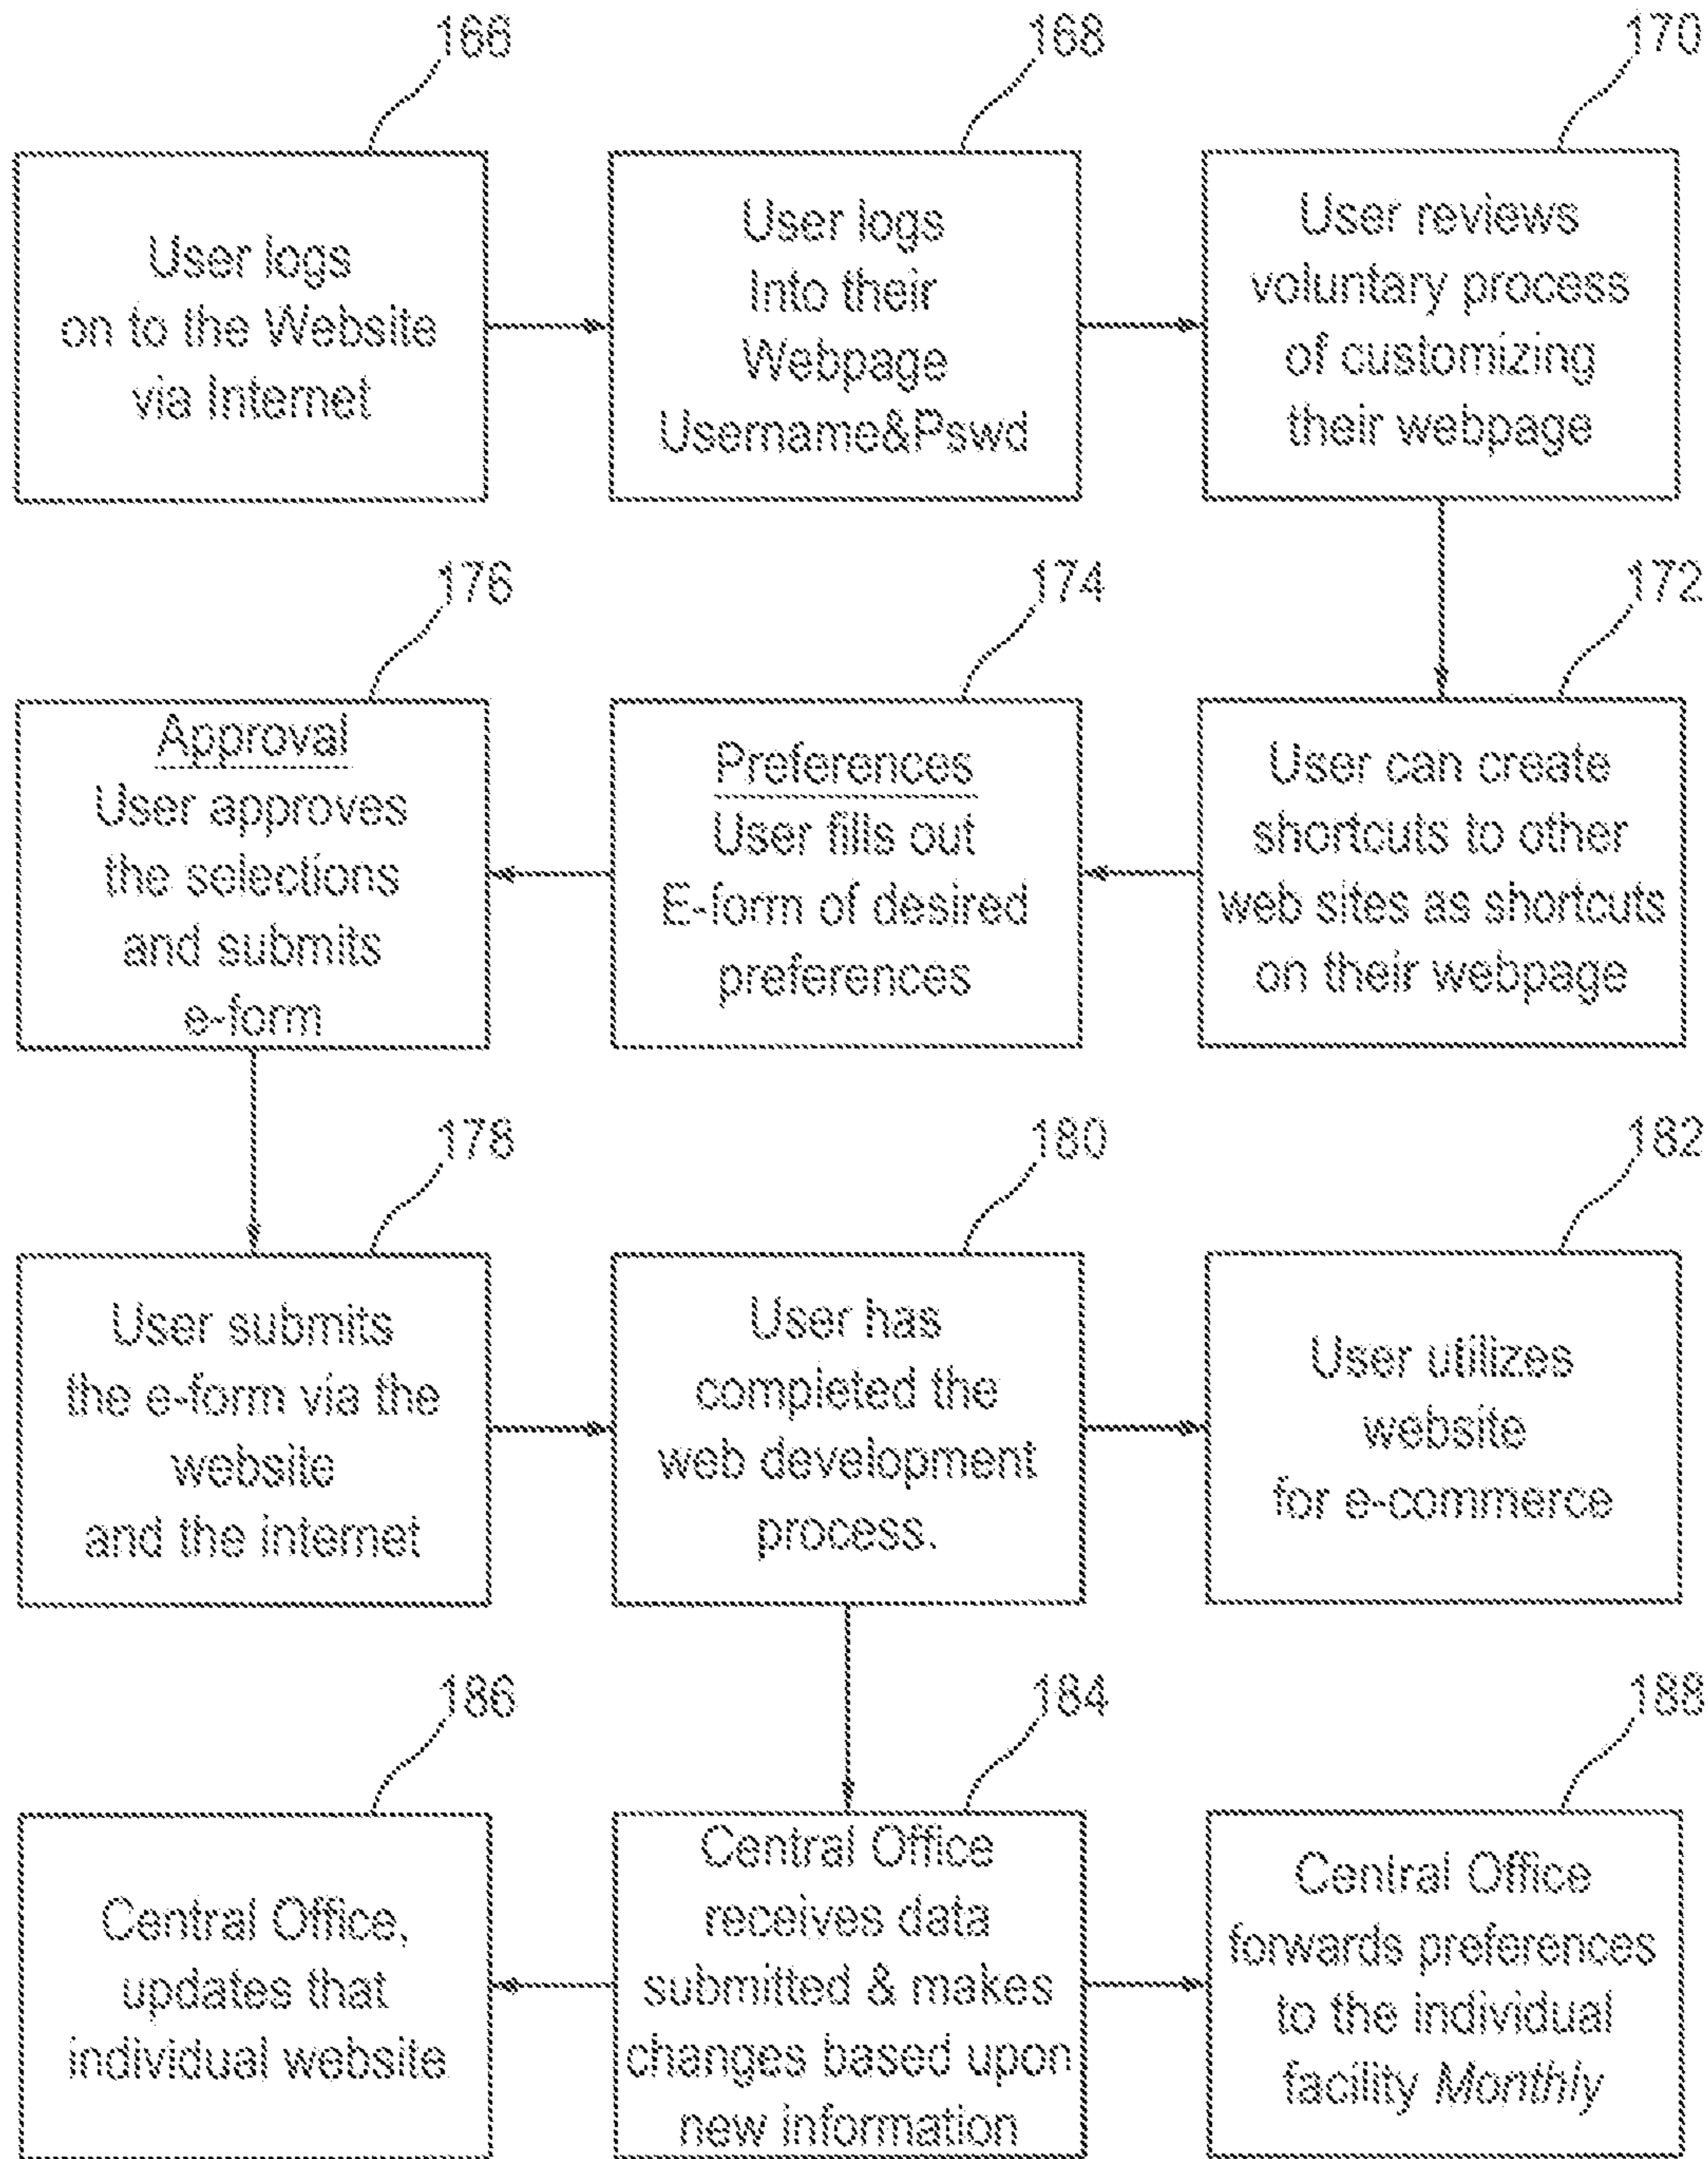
166

User logs on to the Website via Internet

168

User logs Into their Webpage Username&Pswd

170

User reviews voluntary process of customizing their webpage

176

Approval
User approves the selections and submits e-form

174

Preferences
User fills out E-form of desired preferences

172

User can create shortcuts to other web sites as shortcuts on their webpage

178

User submits the e-form via the website and the internet

180

User has completed the web development process.

182

User utilizes website for e-commerce

186

Central Office, updates that individual website

184

Central Office receives data submitted & makes changes based upon new information

188

Central Office forwards preferences to the individual facility Monthly